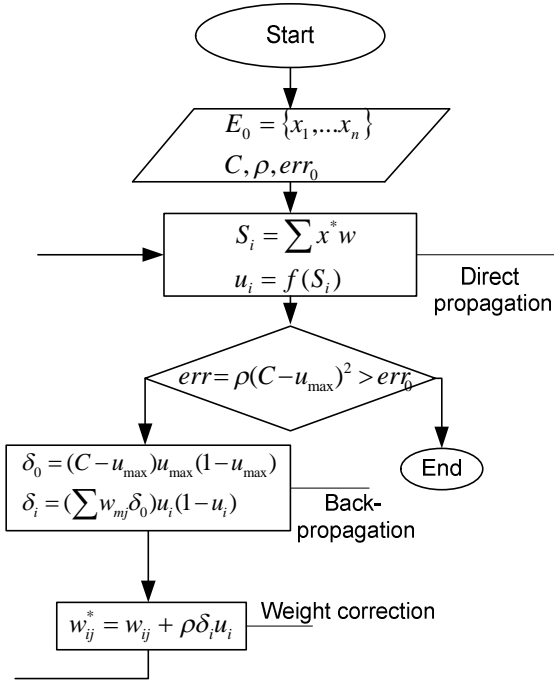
Start

$E_0 = \{x_1, \ldots x_n\}$

$C, \rho, err_0$

$S_i = \sum x^* w$

$u_i = f(S_i)$

Direct propagation

$err = \rho(C - u_{\max})^2 > err_0$

End

$\delta_0 = (C - u_{\max})u_{\max}(1 - u_{\max})$

$\delta_i = (\sum w_{mj}\delta_0)u_i(1 - u_i)$

Back-propagation

$w_{ij}^* = w_{ij} + \rho\delta_i u_i$

Weight correction